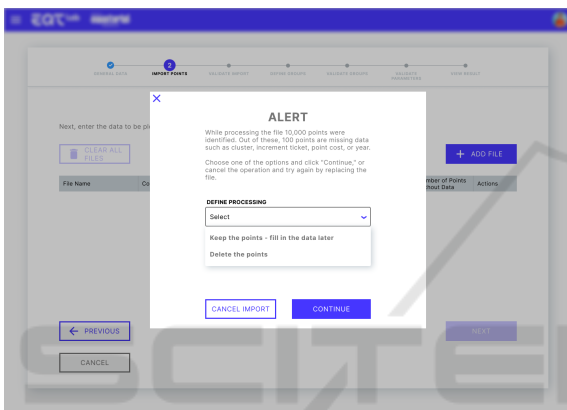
≡ EQT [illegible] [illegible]

GENERAL DATA
2
IMPORT POINTS
VALIDATE IMPORT
PRICING GROUPS
VALIDATE GROUPS
VALIDATE PARAMETERS
VIEW RESULT

Next, enter the data to be pr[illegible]

CLEAR ALL FILES

+ ADD FILE

File Name
Co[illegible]
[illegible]mber of Points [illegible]thout Data
Actions

×

ALERT

While processing the file 10,000 points were identified. Out of these, 100 points are missing data such as cluster, increment ticket, point cost, or year.

Choose one of the options and click "Continue," or cancel the operation and try again by replacing the file.

DEFINE PROCESSING

Select

Keep the points - fill in the data later

Delete the points

CANCEL IMPORT

CONTINUE

← PREVIOUS

NEXT

CANCEL